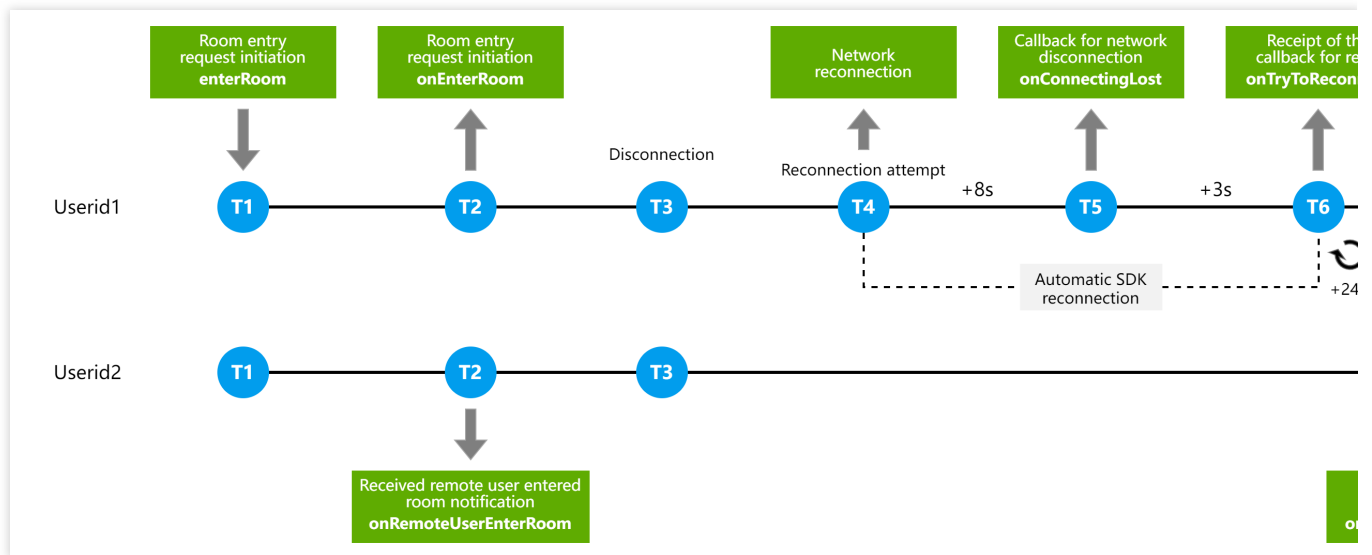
Room entry request initiation
**enterRoom**

Room entry request initiation
**onEnterRoom**

Network reconnection

Callback for network disconnection
**onConnectingLost**

Receipt of th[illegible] callback for re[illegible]
**onTryToRecon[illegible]**

Disconnection

Reconnection attempt

+8s

+3s

Userid1

T1

T2

T3

T4

T5

T6

Automatic SDK reconnection

+24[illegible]

Userid2

T1

T2

T3

Received remote user entered room notification
**onRemoteUserEnterRoom**

on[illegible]